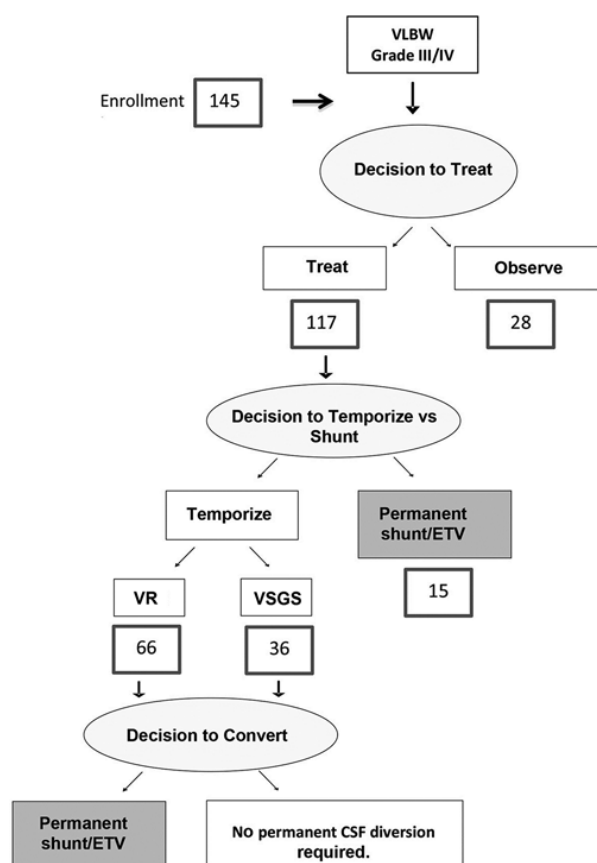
VLBW
Grade III/IV

Enrollment 145

Decision to Treat

Treat

Observe

117

28

Decision to Temporize vs Shunt

Temporize

Permanent shunt/ETV

15

VR

VSGS

66

36

Decision to Convert

Permanent shunt/ETV

NO permanent CSF diversion required.